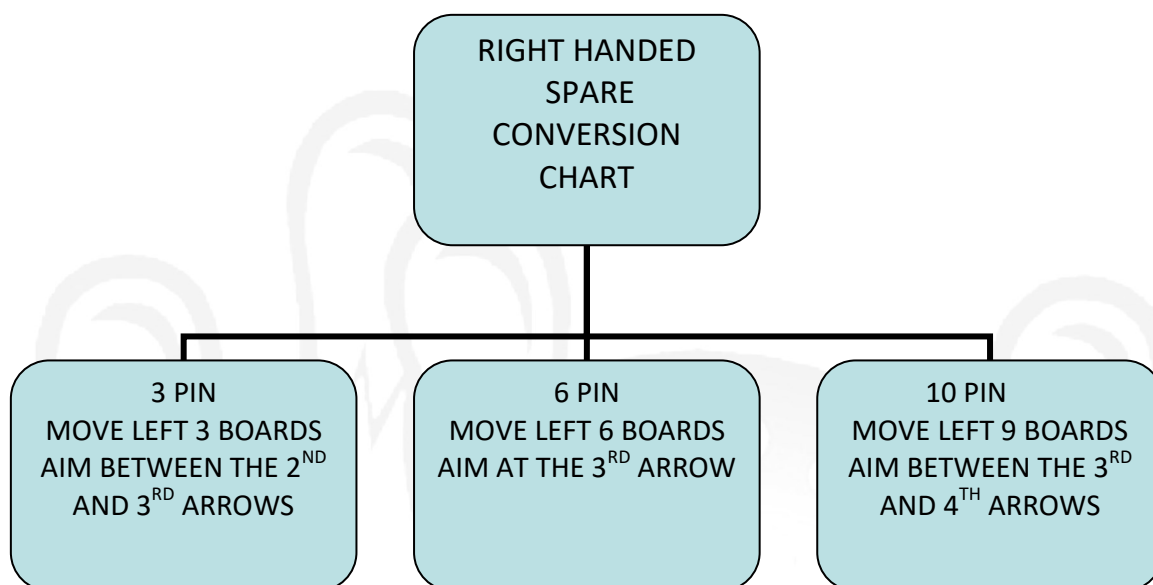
RIGHT HANDED SPARE CONVERSION CHART

3 PIN
MOVE LEFT 3 BOARDS
AIM BETWEEN THE 2$^{ND}$ AND 3$^{RD}$ ARROWS

6 PIN
MOVE LEFT 6 BOARDS
AIM AT THE 3$^{RD}$ ARROW

10 PIN
MOVE LEFT 9 BOARDS
AIM BETWEEN THE 3$^{RD}$ AND 4$^{TH}$ ARROWS